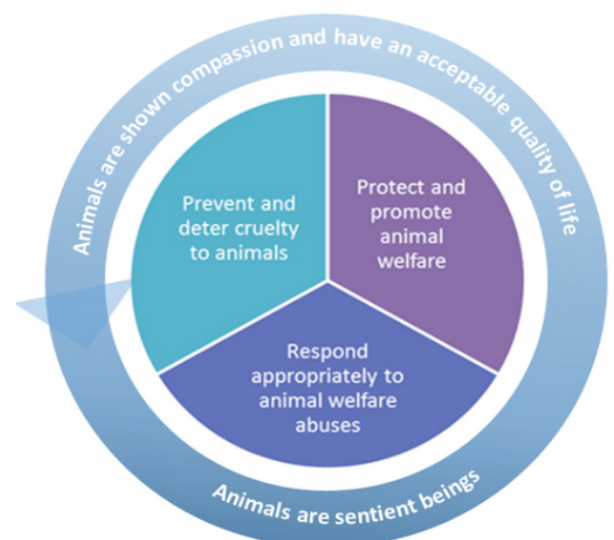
Animals are shown compassion and have an acceptable quality of life

Prevent and deter cruelty to animals

Protect and promote animal welfare

Respond appropriately to animal welfare abuses

Animals are sentient beings